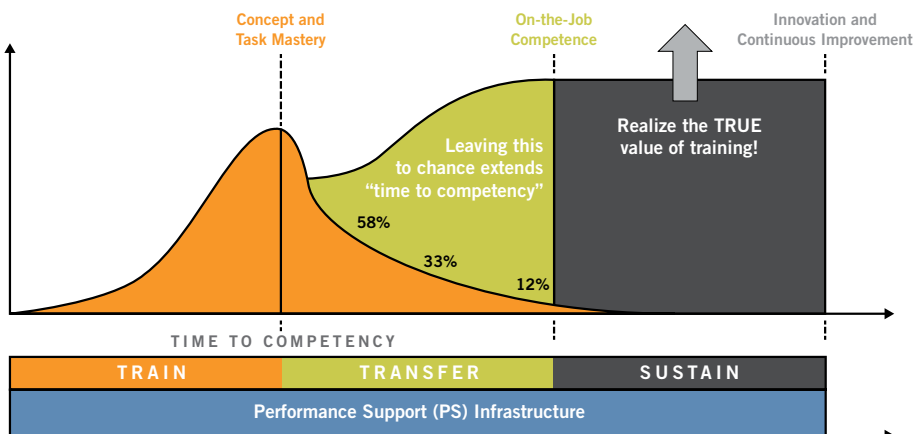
Concept and Task Mastery

On-the-Job Competence

Innovation and Continuous Improvement

Leaving this to chance extends “time to competency”

Realize the TRUE value of training!

58%

33%

12%

TIME TO COMPETENCY

TRAIN

TRANSFER

SUSTAIN

Performance Support (PS) Infrastructure